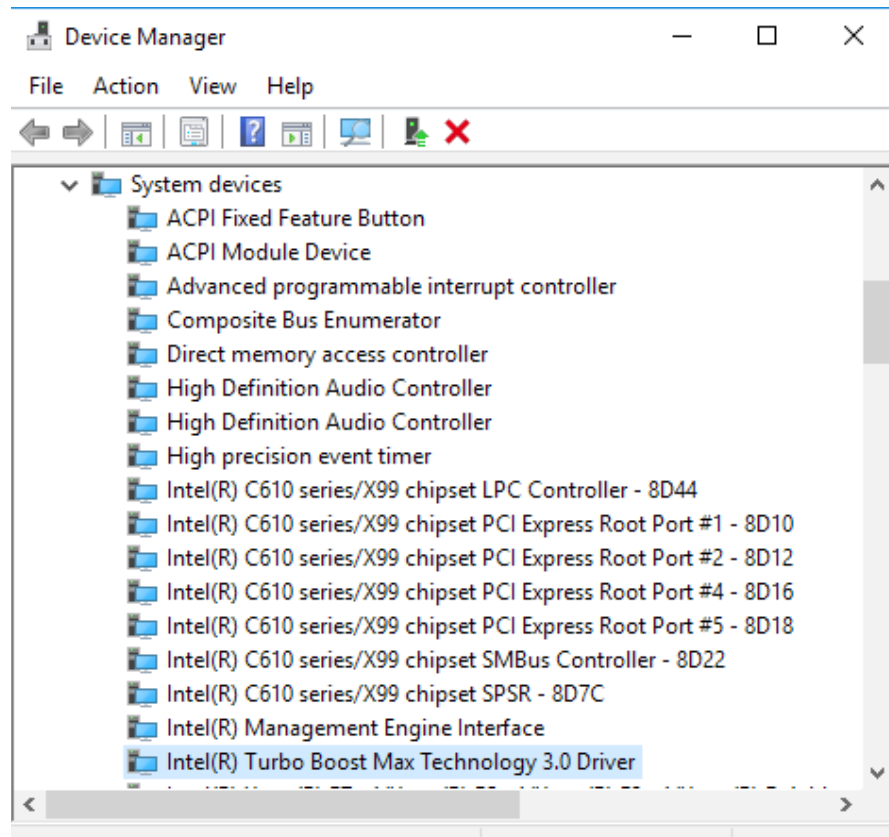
Device Manager

File Action View Help

System devices
ACPI Fixed Feature Button
ACPI Module Device
Advanced programmable interrupt controller
Composite Bus Enumerator
Direct memory access controller
High Definition Audio Controller
High Definition Audio Controller
High precision event timer
Intel(R) C610 series/X99 chipset LPC Controller - 8D44
Intel(R) C610 series/X99 chipset PCI Express Root Port #1 - 8D10
Intel(R) C610 series/X99 chipset PCI Express Root Port #2 - 8D12
Intel(R) C610 series/X99 chipset PCI Express Root Port #4 - 8D16
Intel(R) C610 series/X99 chipset PCI Express Root Port #5 - 8D18
Intel(R) C610 series/X99 chipset SMBus Controller - 8D22
Intel(R) C610 series/X99 chipset SPSR - 8D7C
Intel(R) Management Engine Interface
Intel(R) Turbo Boost Max Technology 3.0 Driver
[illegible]